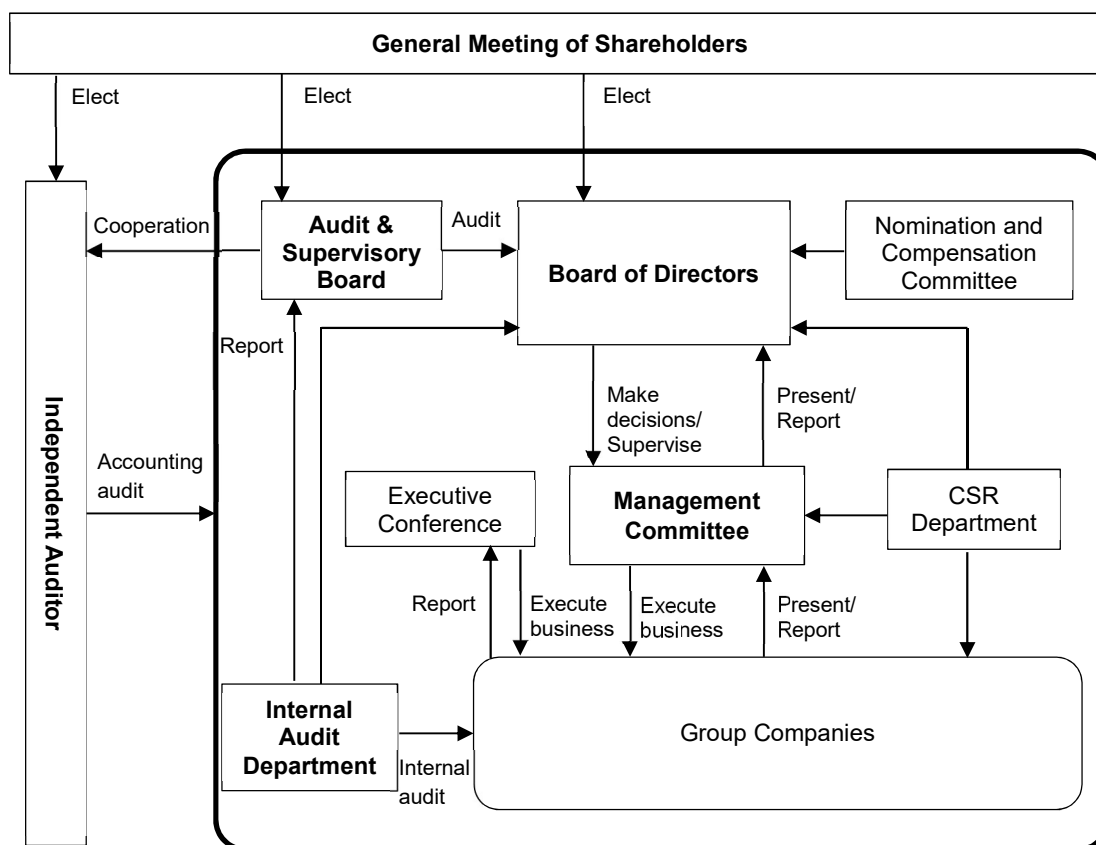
General Meeting of Shareholders

Elect

Elect

Elect

Independent Auditor

Cooperation

Audit & Supervisory Board

Audit

Board of Directors

Nomination and Compensation Committee

Report

Make decisions/ Supervise

Present/ Report

Accounting audit

Executive Conference

Management Committee

CSR Department

Report

Execute business

Execute business

Present/ Report

Internal Audit Department

Internal audit

Group Companies